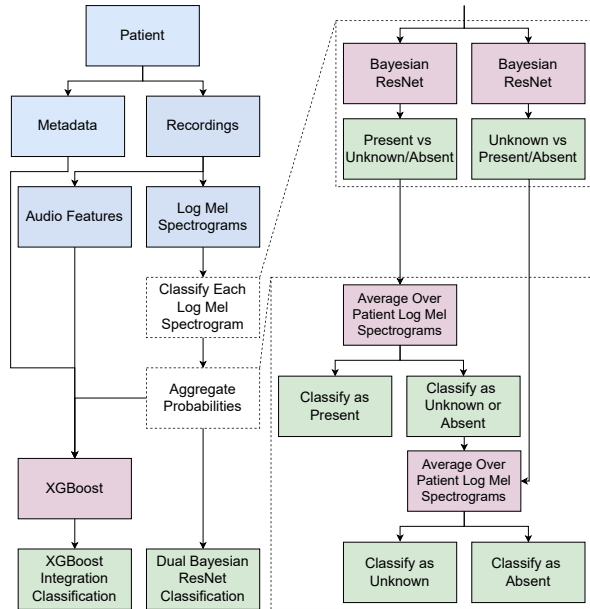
Patient

Metadata

Recordings

Audio Features

Log Mel Spectrograms

Classify Each Log Mel Spectrogram

Aggregate Probabilities

XGBoost

XGBoost Integration Classification

Dual Bayesian ResNet Classification

Bayesian ResNet

Bayesian ResNet

Present vs Unknown/Absent

Unknown vs Present/Absent

Average Over Patient Log Mel Spectrograms

Classify as Present

Classify as Unknown or Absent

Average Over Patient Log Mel Spectrograms

Classify as Unknown

Classify as Absent